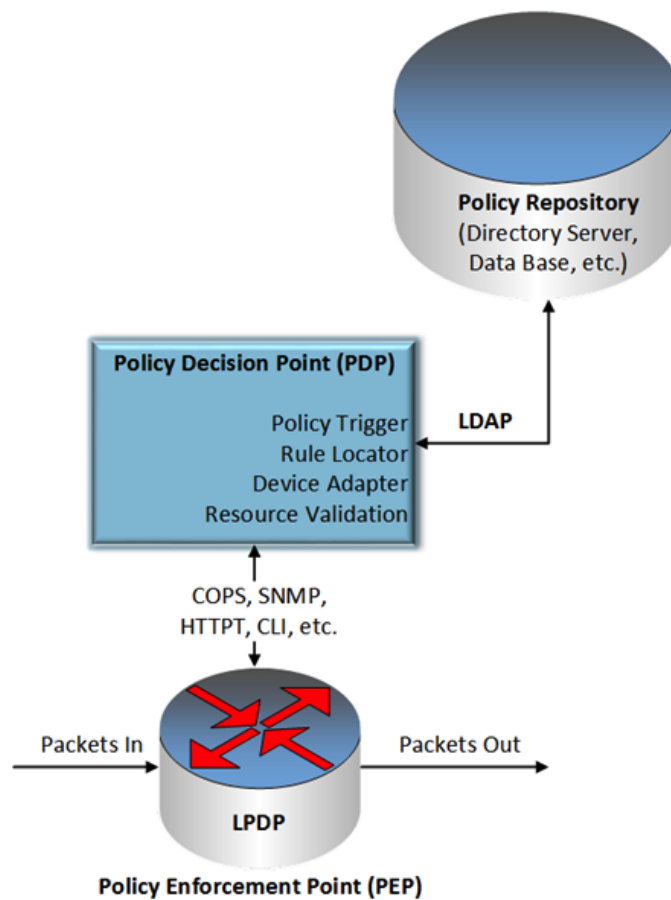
Policy Repository
(Directory Server, Data Base, etc.)

Policy Decision Point (PDP)

Policy Trigger
Rule Locator
Device Adapter
Resource Validation

LDAP

COPS, SNMP, HTTPT, CLI, etc.

Packets In

Packets Out

LPDP

Policy Enforcement Point (PEP)